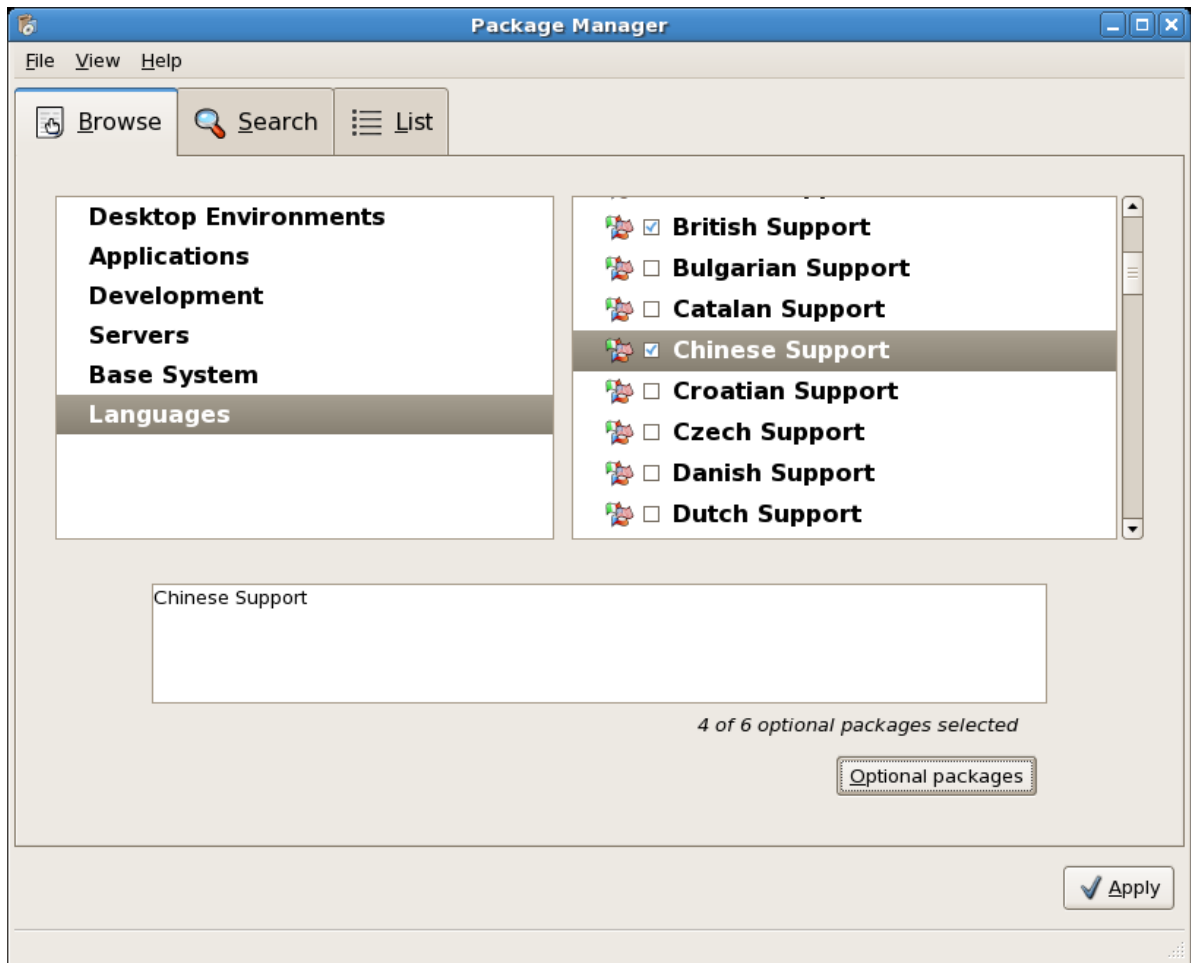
Package Manager

File View Help

Browse Search List

Desktop Environments
Applications
Development
Servers
Base System
Languages

British Support
Bulgarian Support
Catalan Support
Chinese Support
Croatian Support
Czech Support
Danish Support
Dutch Support

Chinese Support

4 of 6 optional packages selected

Optional packages

Apply